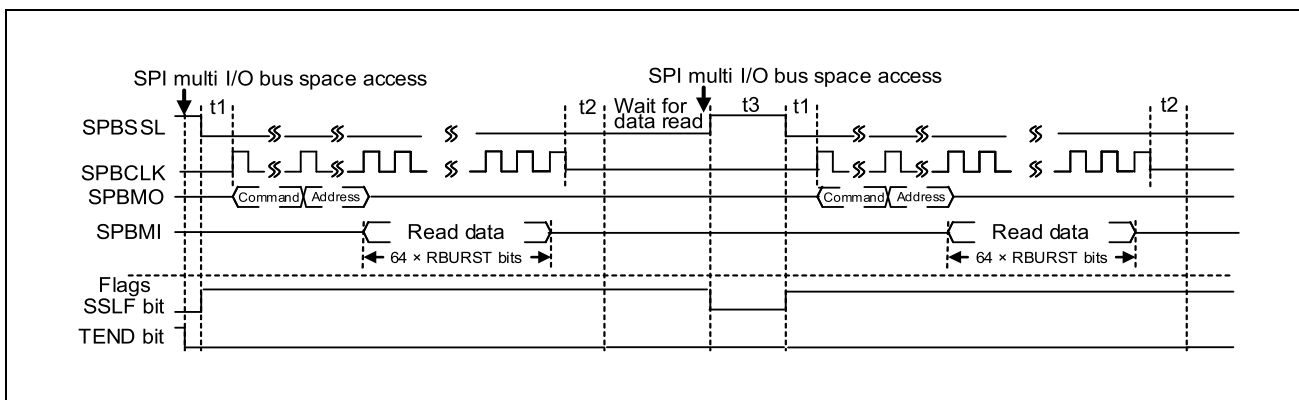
SPI multi I/O bus space access

SPI multi I/O bus space access

t1

t2

Wait for data read

t3

t1

t2

SPBSSL

SPBCLK

SPBMO

Command

Address

Command

Address

SPBMI

Read data

64 × RBURST bits

Read data

64 × RBURST bits

Flags

SSLF bit

TEND bit